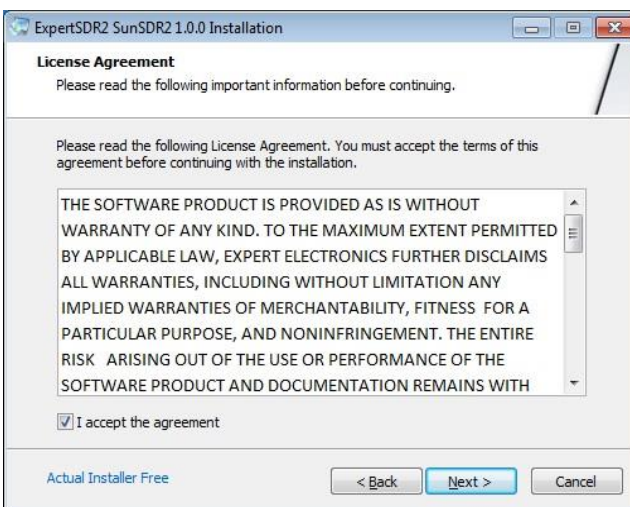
ExpertSDR2 SunSDR2 1.0.0 Installation

License Agreement
Please read the following important information before continuing.

Please read the following License Agreement. You must accept the terms of this agreement before continuing with the installation.

THE SOFTWARE PRODUCT IS PROVIDED AS IS WITHOUT WARRANTY OF ANY KIND. TO THE MAXIMUM EXTENT PERMITTED BY APPLICABLE LAW, EXPERT ELECTRONICS FURTHER DISCLAIMS ALL WARRANTIES, INCLUDING WITHOUT LIMITATION ANY IMPLIED WARRANTIES OF MERCHANTABILITY, FITNESS FOR A PARTICULAR PURPOSE, AND NONINFRINGEMENT. THE ENTIRE RISK ARISING OUT OF THE USE OR PERFORMANCE OF THE SOFTWARE PRODUCT AND DOCUMENTATION REMAINS WITH

I accept the agreement

Actual Installer Free

< Back

Next >

Cancel